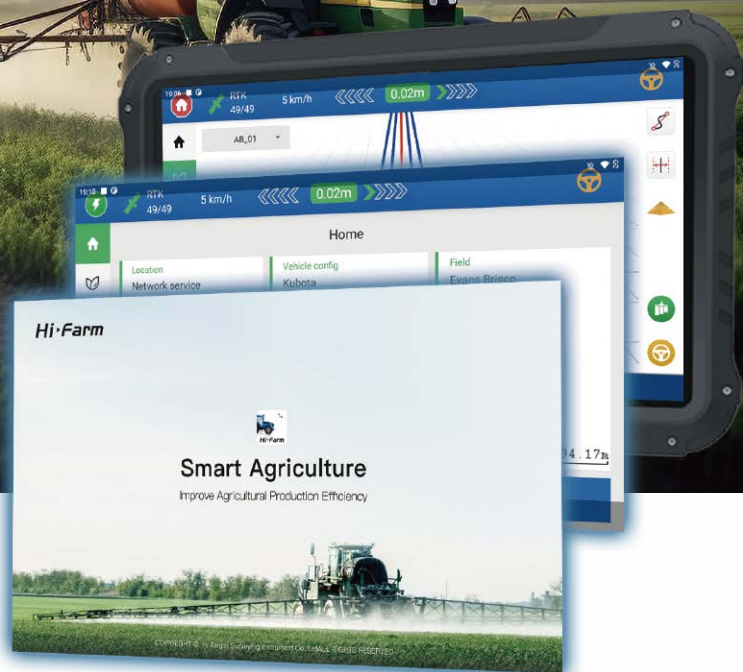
19:06 RTK 49/49 5 km/h 0.02m

AB_01

19:10 RTK 49/49 5 km/h 0.02m

Home

Location
Network service

Vehicle config
Kubota

Field
Evans Brisco

4.17m

Hi·Farm

Hi-Farm

Smart Agriculture

Improve Agricultural Production Efficiency

COPYRIGHT © Hi-Target Surveying Instrument Co.,Ltd.ALL RIGHTS RESERVED